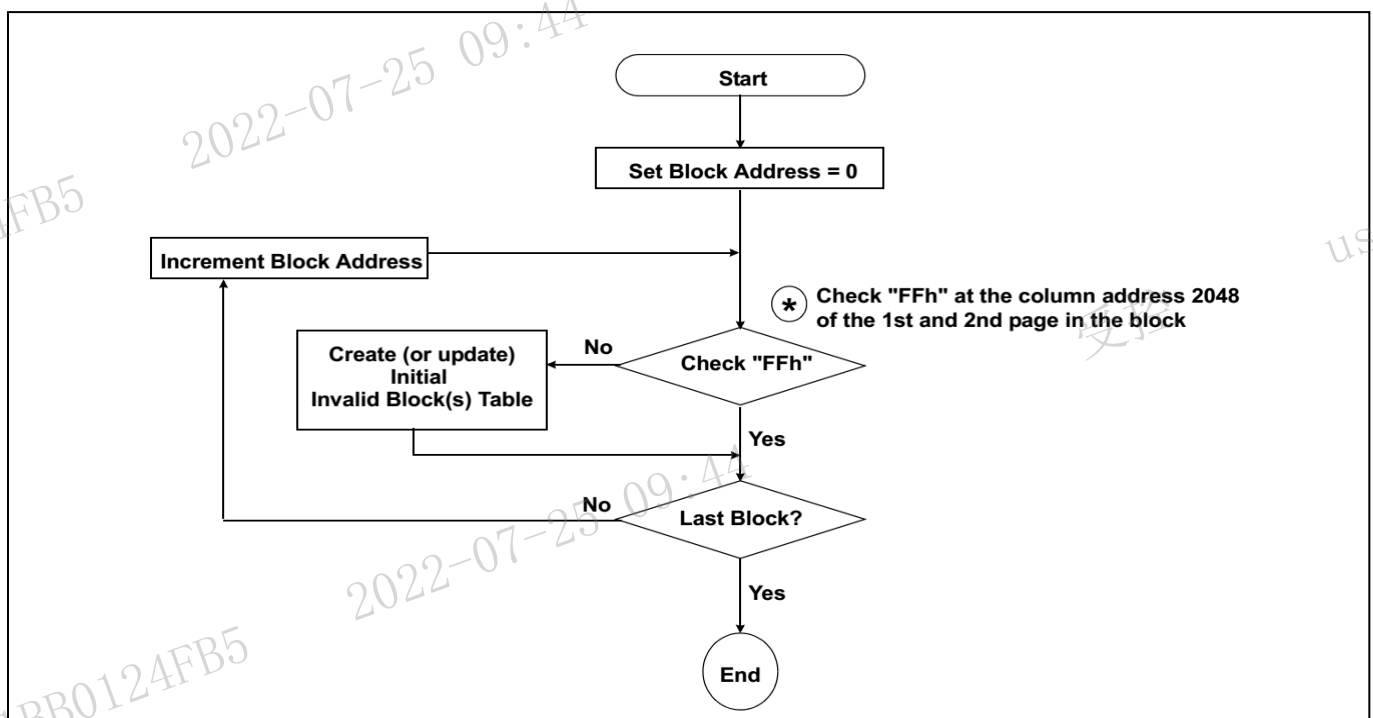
2022-07-25 09:44

FB5

Start

Set Block Address = 0

Increment Block Address

us

* Check "FFh" at the column address 2048 of the 1st and 2nd page in the block

Create (or update) Initial Invalid Block(s) Table

No

Check "FFh"

Yes

No

Last Block?

2022-07-25 09:44

Yes

BB0124FB5

End